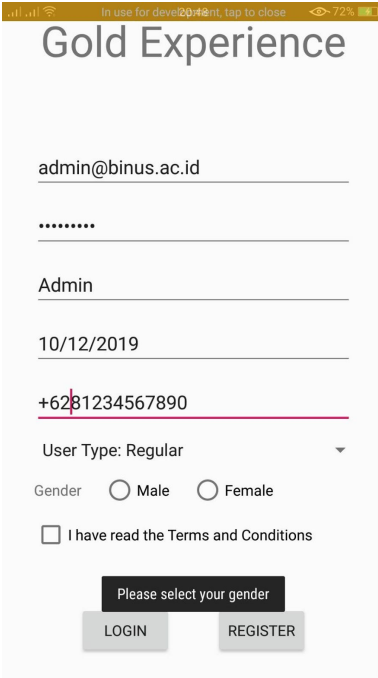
In use for development, tap to close 20:48 72%

Gold Experience

admin@binus.ac.id

•••••••••

Admin

10/12/2019

+6281234567890

User Type: Regular

Gender Male Female

I have read the Terms and Conditions

Please select your gender

LOGIN

REGISTER